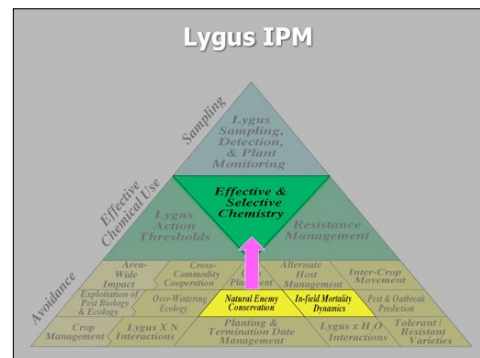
Lygus IPM

Sampling

Lygus Sampling, Detection, & Plant Monitoring

Effective Chemical Use

Lygus Action Thresholds

Effective & Selective Chemistry

Resistance Management

Avoidance

Area-Wide Impact

Cross-Commodity Cooperation

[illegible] Placement

Alternate Host Management

Inter-Crop Movement

Exploitation of Pest Biology & Ecology

Over-Wintering Ecology

Natural Enemy Conservation

In-field Mortality Dynamics

Pest & Outbreak Prediction

Crop Management

Lygus X N Interactions

Planting & Termination Date Management

Lygus x $H_2O$ Interactions

Tolerant / Resistant Varieties